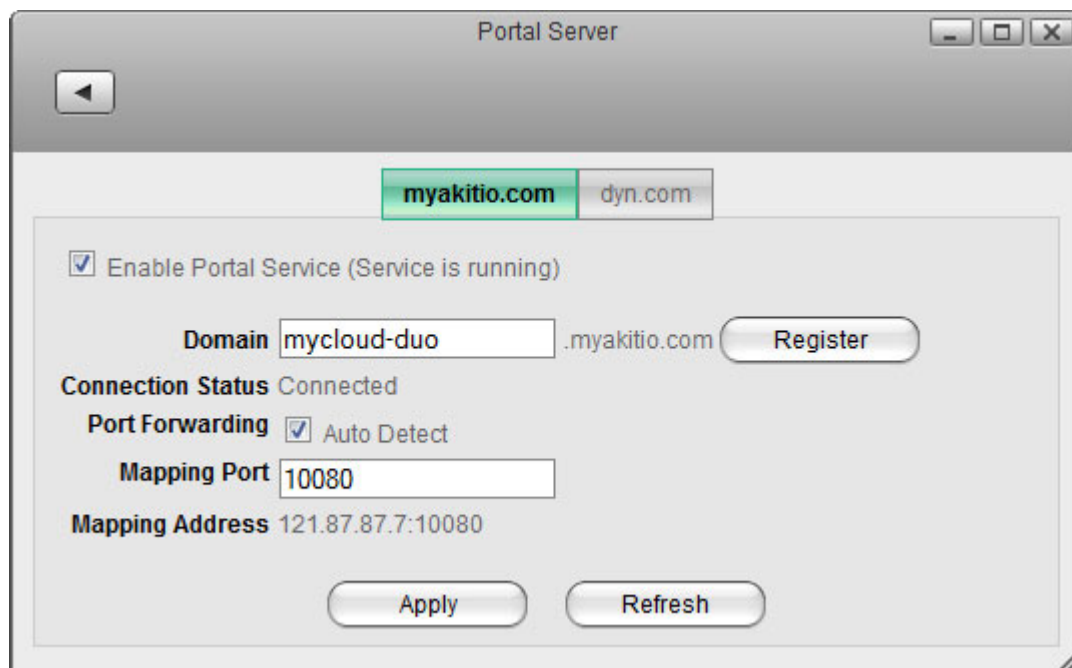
Portal Server

myakitio.com dyn.com

Enable Portal Service (Service is running)

Domain mycloud-duo .myakitio.com Register

Connection Status Connected

Port Forwarding Auto Detect

Mapping Port 10080

Mapping Address 121.87.87.7:10080

Apply Refresh